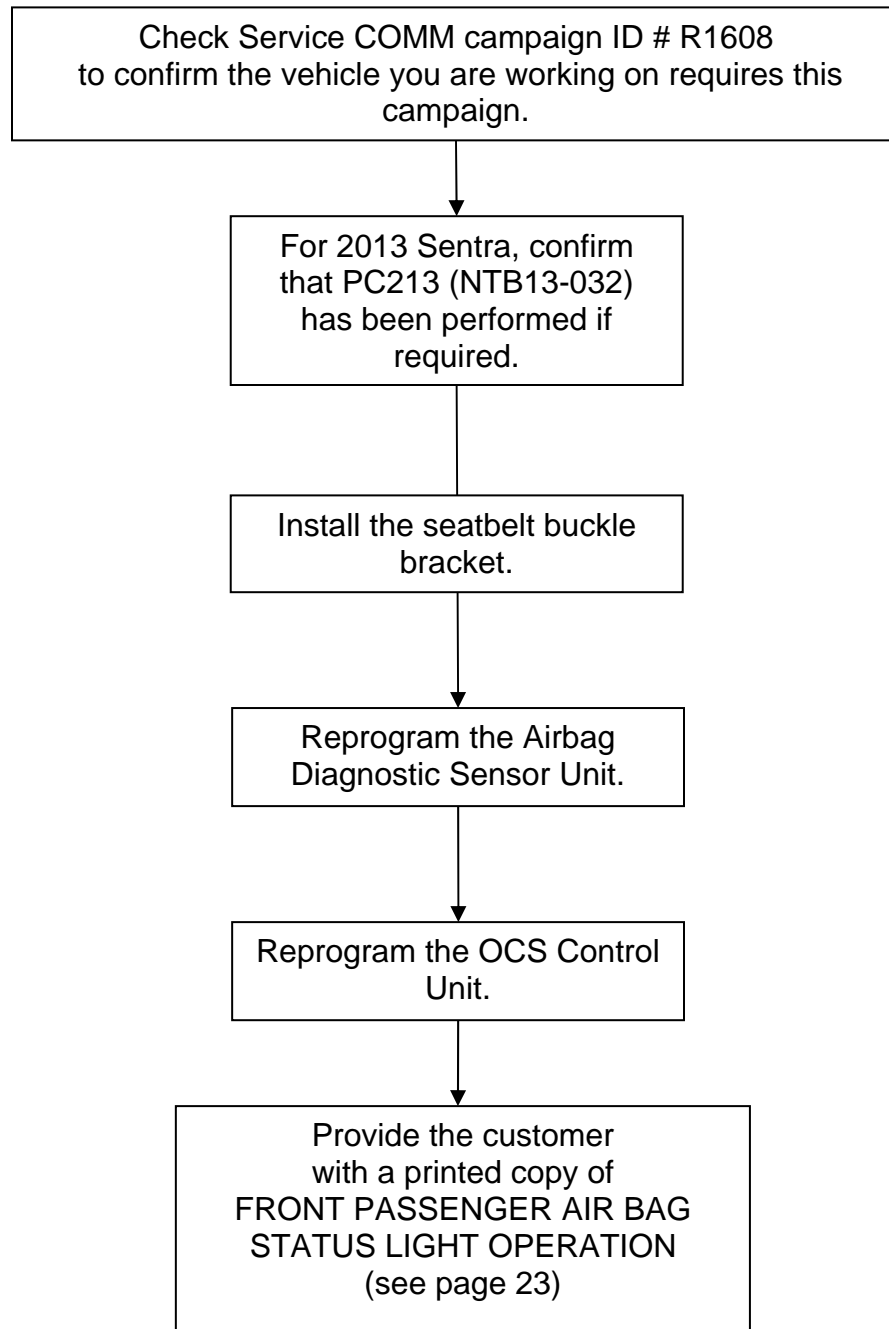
Check Service COMM campaign ID # R1608 to confirm the vehicle you are working on requires this campaign.

For 2013 Sentra, confirm that PC213 (NTB13-032) has been performed if required.

Install the seatbelt buckle bracket.

Reprogram the Airbag Diagnostic Sensor Unit.

Reprogram the OCS Control Unit.

Provide the customer with a printed copy of FRONT PASSENGER AIR BAG STATUS LIGHT OPERATION (see page 23)